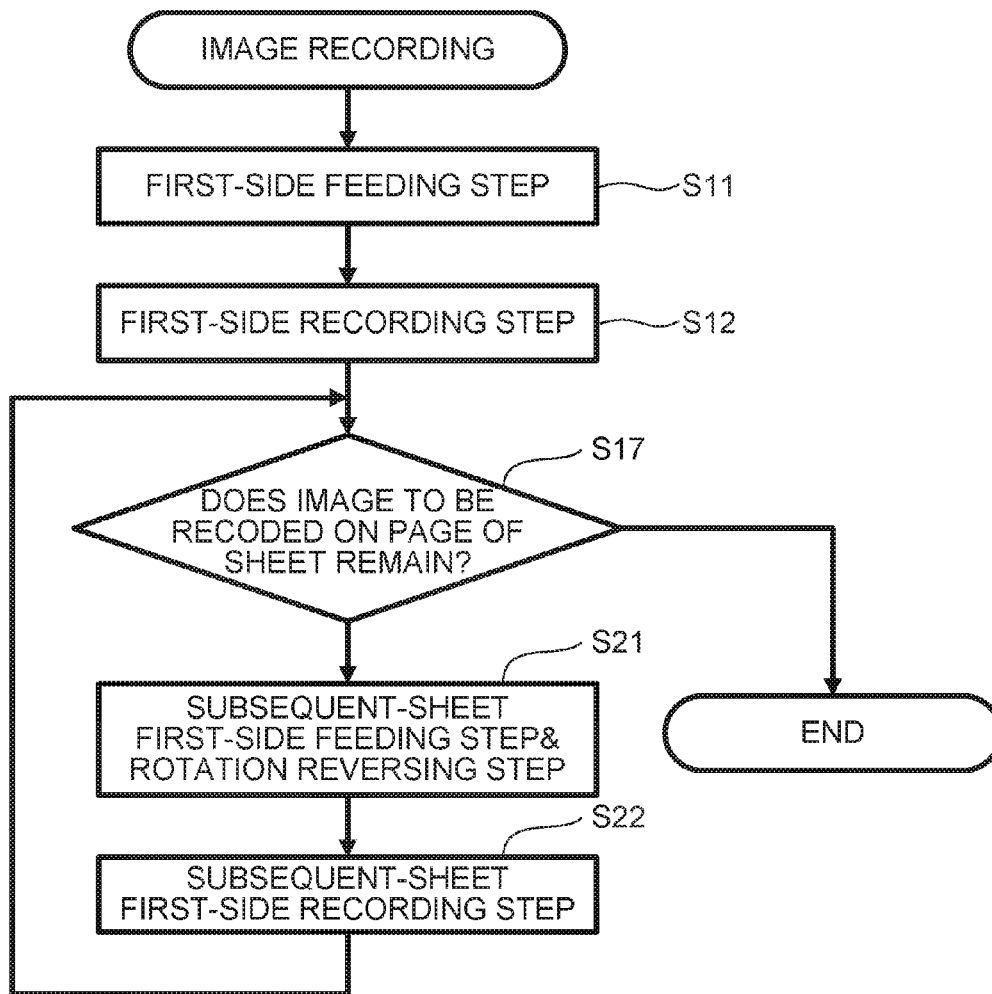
IMAGE RECORDING

FIRST-SIDE FEEDING STEP

S11

FIRST-SIDE RECORDING STEP

S12

S17

DOES IMAGE TO BE RECODED ON PAGE OF SHEET REMAIN?

S21

SUBSEQUENT-SHEET FIRST-SIDE FEEDING STEP& ROTATION REVERSING STEP

END

S22

SUBSEQUENT-SHEET FIRST-SIDE RECORDING STEP